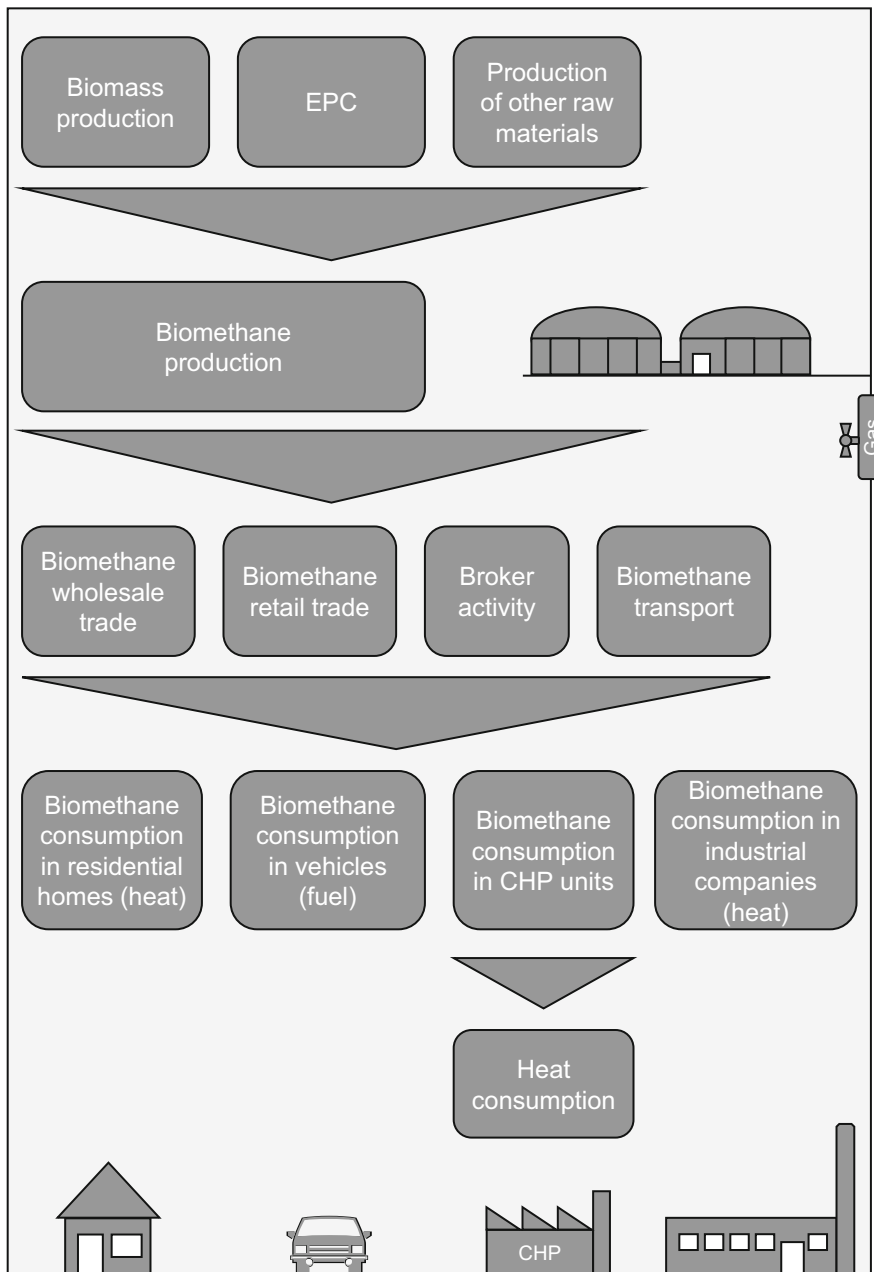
Biomass production

EPC

Production of other raw materials

Biomethane production

Gas

Biomethane wholesale trade

Biomethane retail trade

Broker activity

Biomethane transport

Biomethane consumption in residential homes (heat)

Biomethane consumption in vehicles (fuel)

Biomethane consumption in CHP units

Biomethane consumption in industrial companies (heat)

Heat consumption

CHP